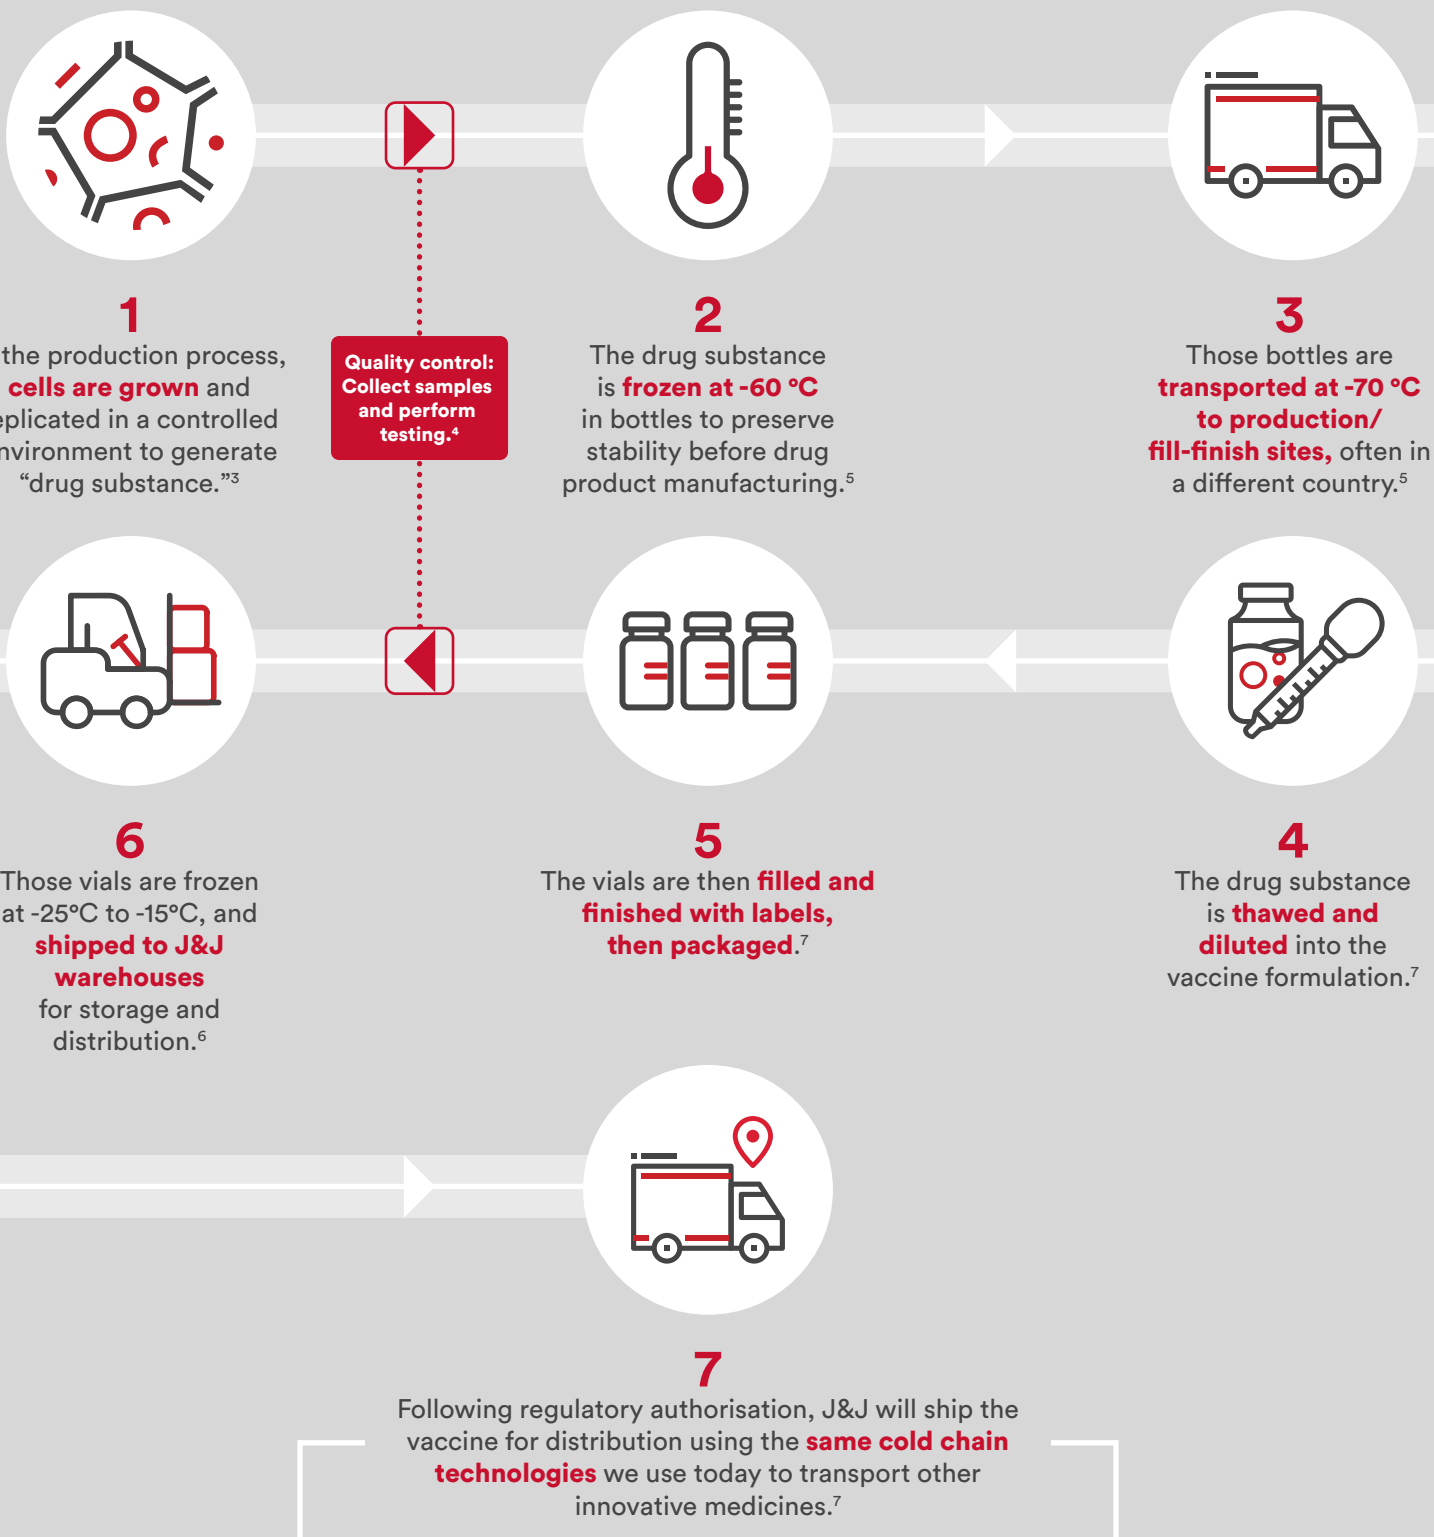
1
the production process, cells are grown and eplicated in a controlled nvironment to generate “drug substance.”$^3$

Quality control: Collect samples and perform testing.$^4$

2
The drug substance is frozen at -60 °C in bottles to preserve stability before drug product manufacturing.$^5$

3
Those bottles are transported at -70 °C to production/ fill-finish sites, often in a different country.$^5$

6
Those vials are frozen at -25°C to -15°C, and shipped to J&J warehouses for storage and distribution.$^6$

5
The vials are then filled and finished with labels, then packaged.$^7$

4
The drug substance is thawed and diluted into the vaccine formulation.$^7$

7
Following regulatory authorisation, J&J will ship the vaccine for distribution using the same cold chain technologies we use today to transport other innovative medicines.$^7$